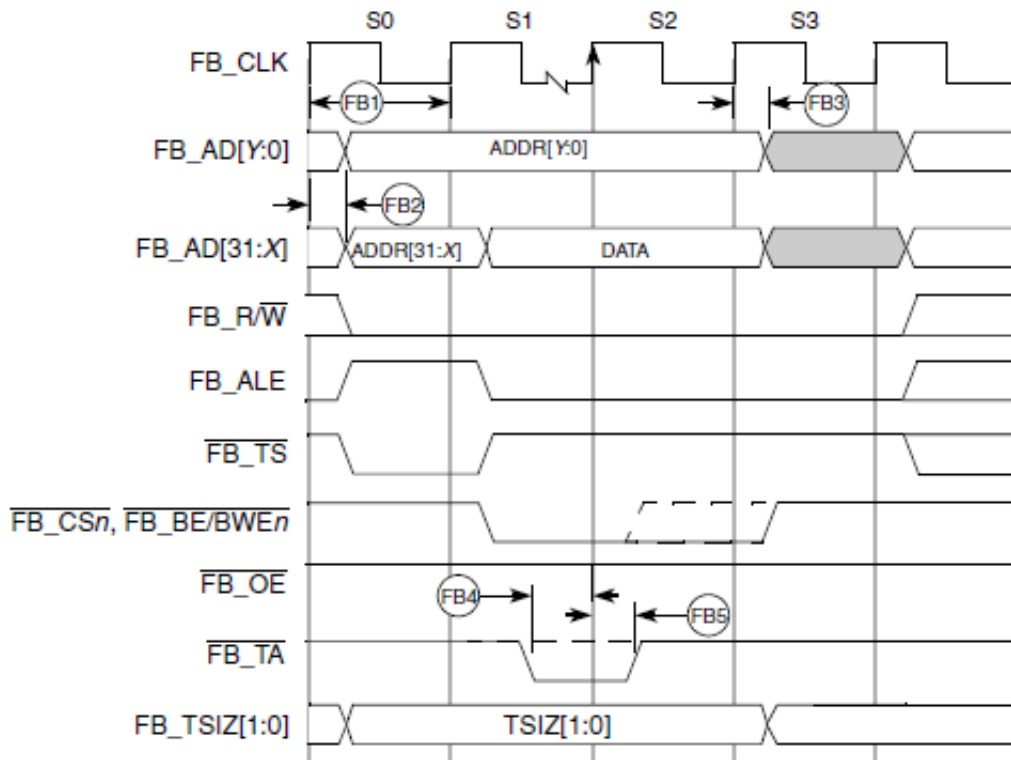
S0
S1
S2
S3

FB_CLK
FB1
FB3
FB_AD[Y:0]
ADDR[Y:0]
FB2
FB_AD[31:X]
ADDR[31:X]
DATA
FB_R/$\overline{W}$
FB_ALE
$\overline{FB\_TS}$
$\overline{FB\_CSn}$, $\overline{FB\_BE/BWEn}$
$\overline{FB\_OE}$
FB4
FB5
$\overline{FB\_TA}$
FB_TSIZ[1:0]
TSIZ[1:0]